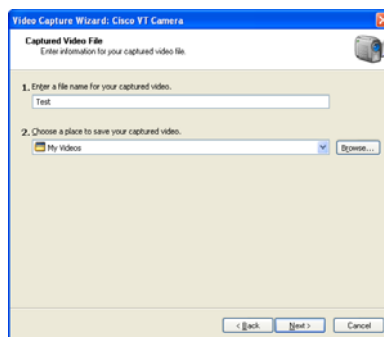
Video Capture Wizard: Cisco VT Camera

Captured Video File

Enter information for your captured video file.

1. Enter a file name for your captured video.

Test

2. Choose a place to save your captured video.

My Videos

Browse...

< Back

Next >

Cancel